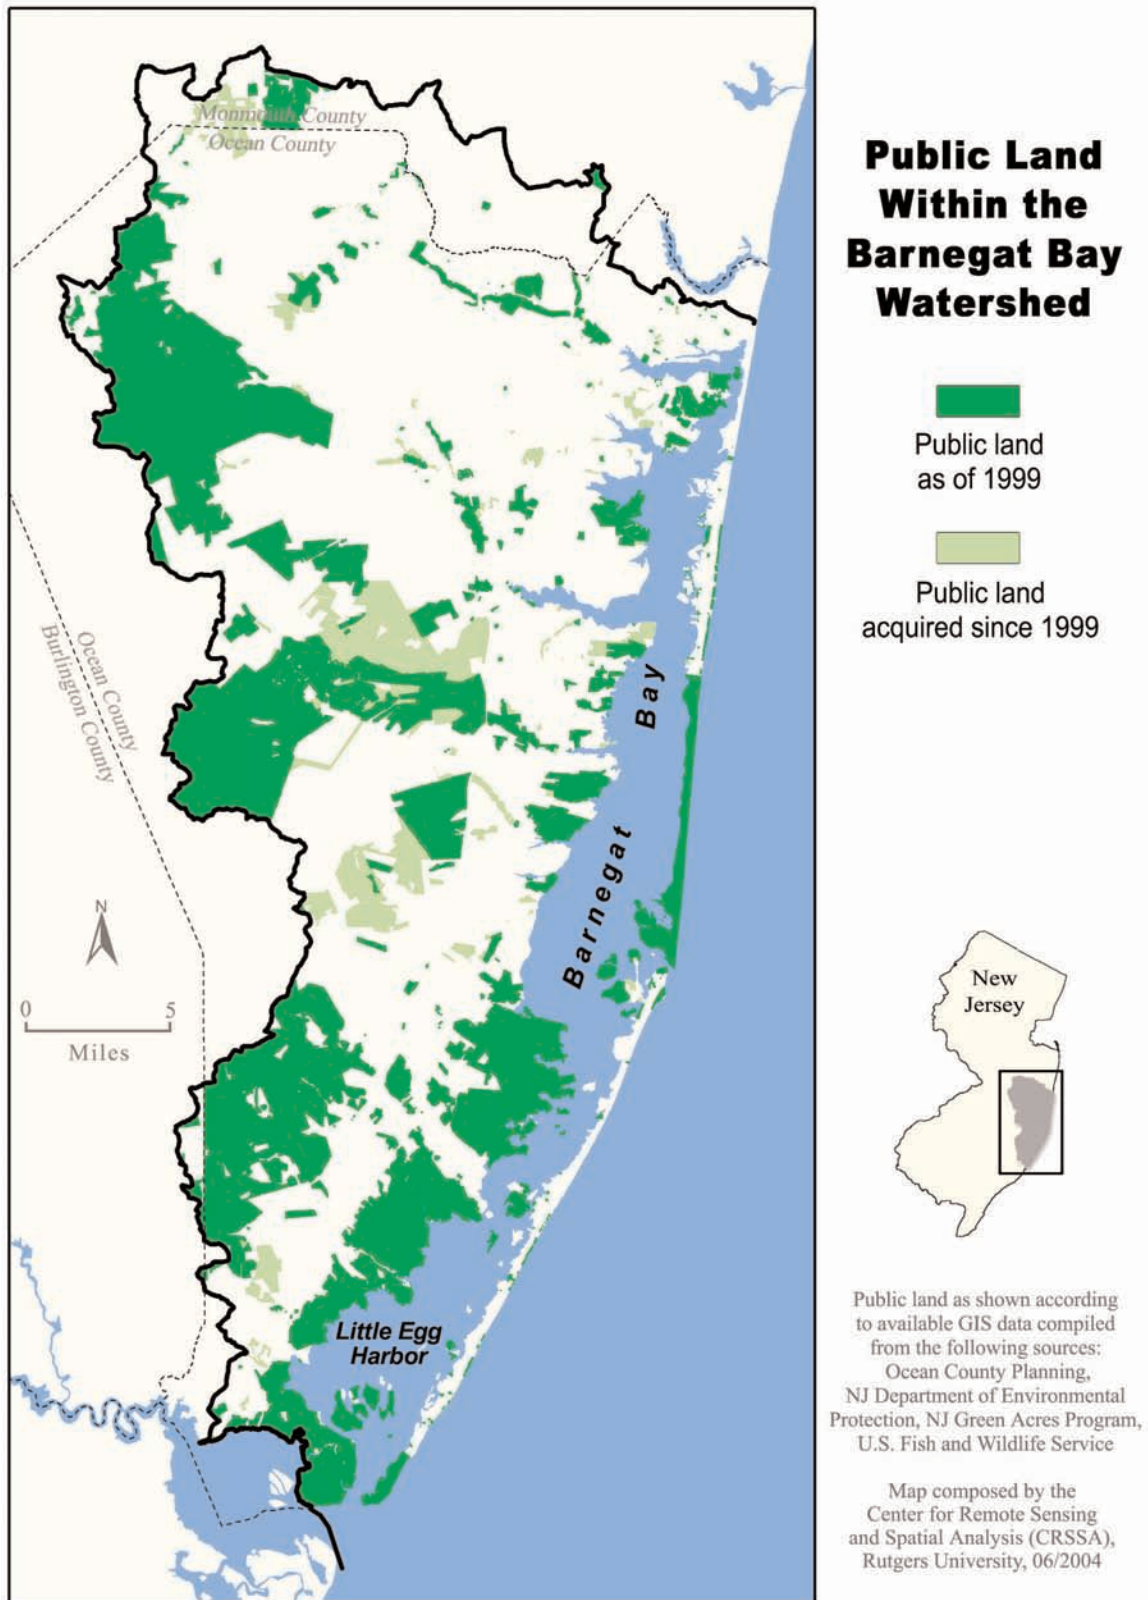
Monmouth County
Ocean County

Ocean County
Burlington County

N

0 5
Miles

Barnegat Bay

Little Egg Harbor

Public Land Within the Barnegat Bay Watershed

Public land as of 1999

Public land acquired since 1999

New Jersey

Public land as shown according to available GIS data compiled from the following sources: Ocean County Planning, NJ Department of Environmental Protection, NJ Green Acres Program, U.S. Fish and Wildlife Service

Map composed by the Center for Remote Sensing and Spatial Analysis (CRSSA), Rutgers University, 06/2004